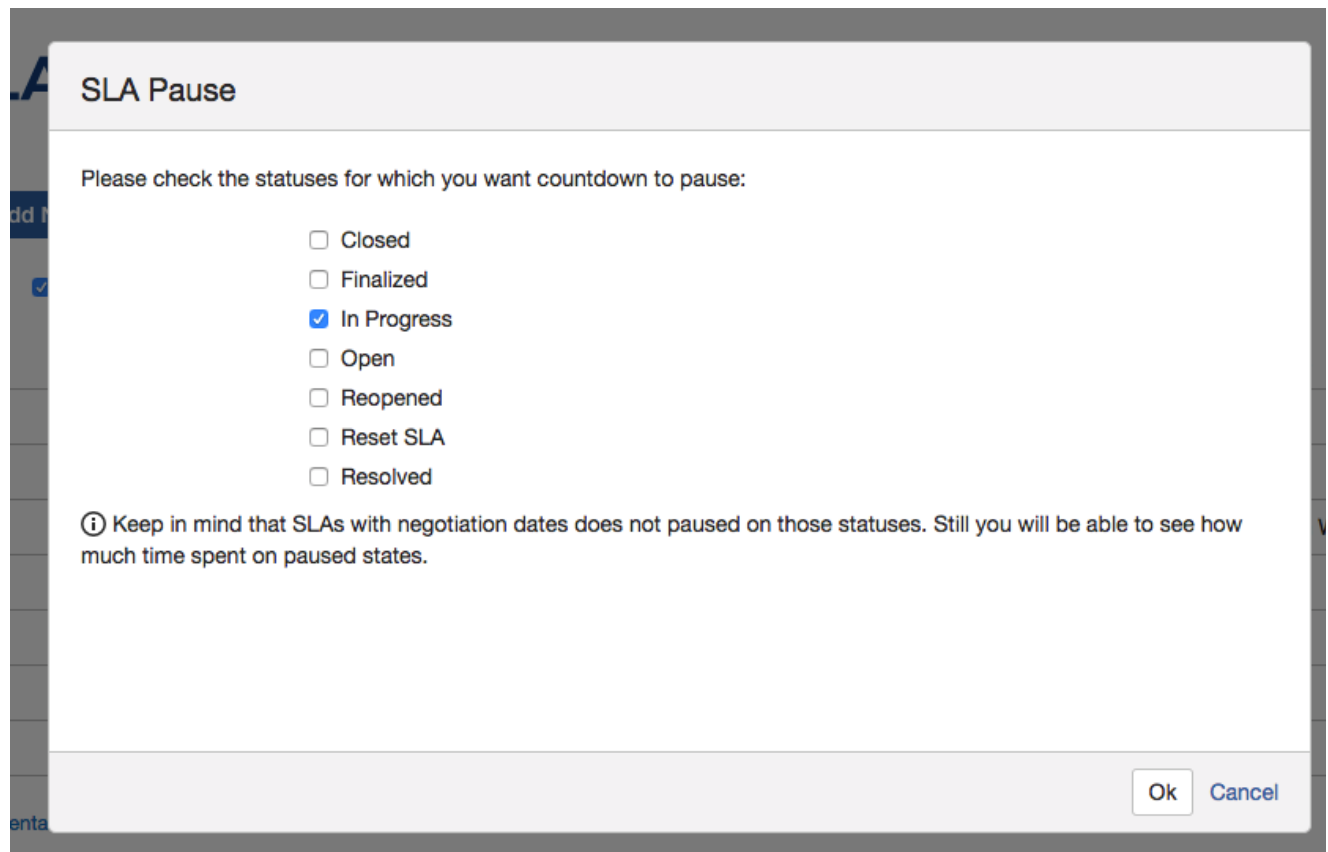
SLA Pause

Please check the statuses for which you want countdown to pause:

Closed
Finalized
In Progress
Open
Reopened
Reset SLA
Resolved

ⓘ Keep in mind that SLAs with negotiation dates does not paused on those statuses. Still you will be able to see how much time spent on paused states.

Ok Cancel